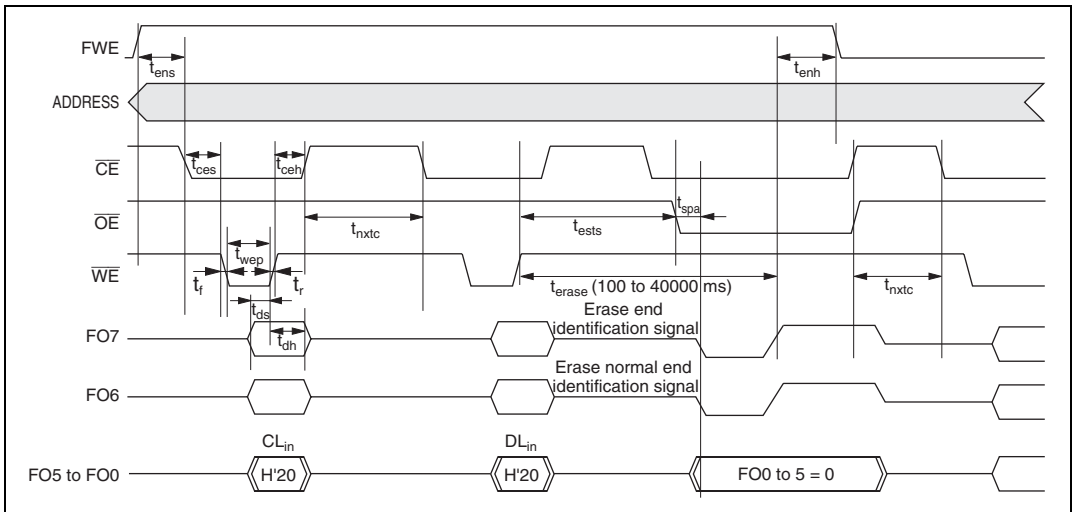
FWE

$t_{ens}$

$t_{enh}$

ADDRESS

$\overline{CE}$

$t_{ces}$

$t_{ceh}$

$\overline{OE}$

$t_{nxtc}$

$t_{ests}$

$t_{spa}$

$t_{wep}$

$\overline{WE}$

$t_f$

$t_r$

$t_{erase}$ (100 to 40000 ms)

$t_{nxtc}$

$t_{ds}$

FO7

$t_{dh}$

Erase end identification signal

FO6

Erase normal end identification signal

$CL_{in}$

$DL_{in}$

FO5 to FO0

H'20

H'20

FO0 to 5 = 0